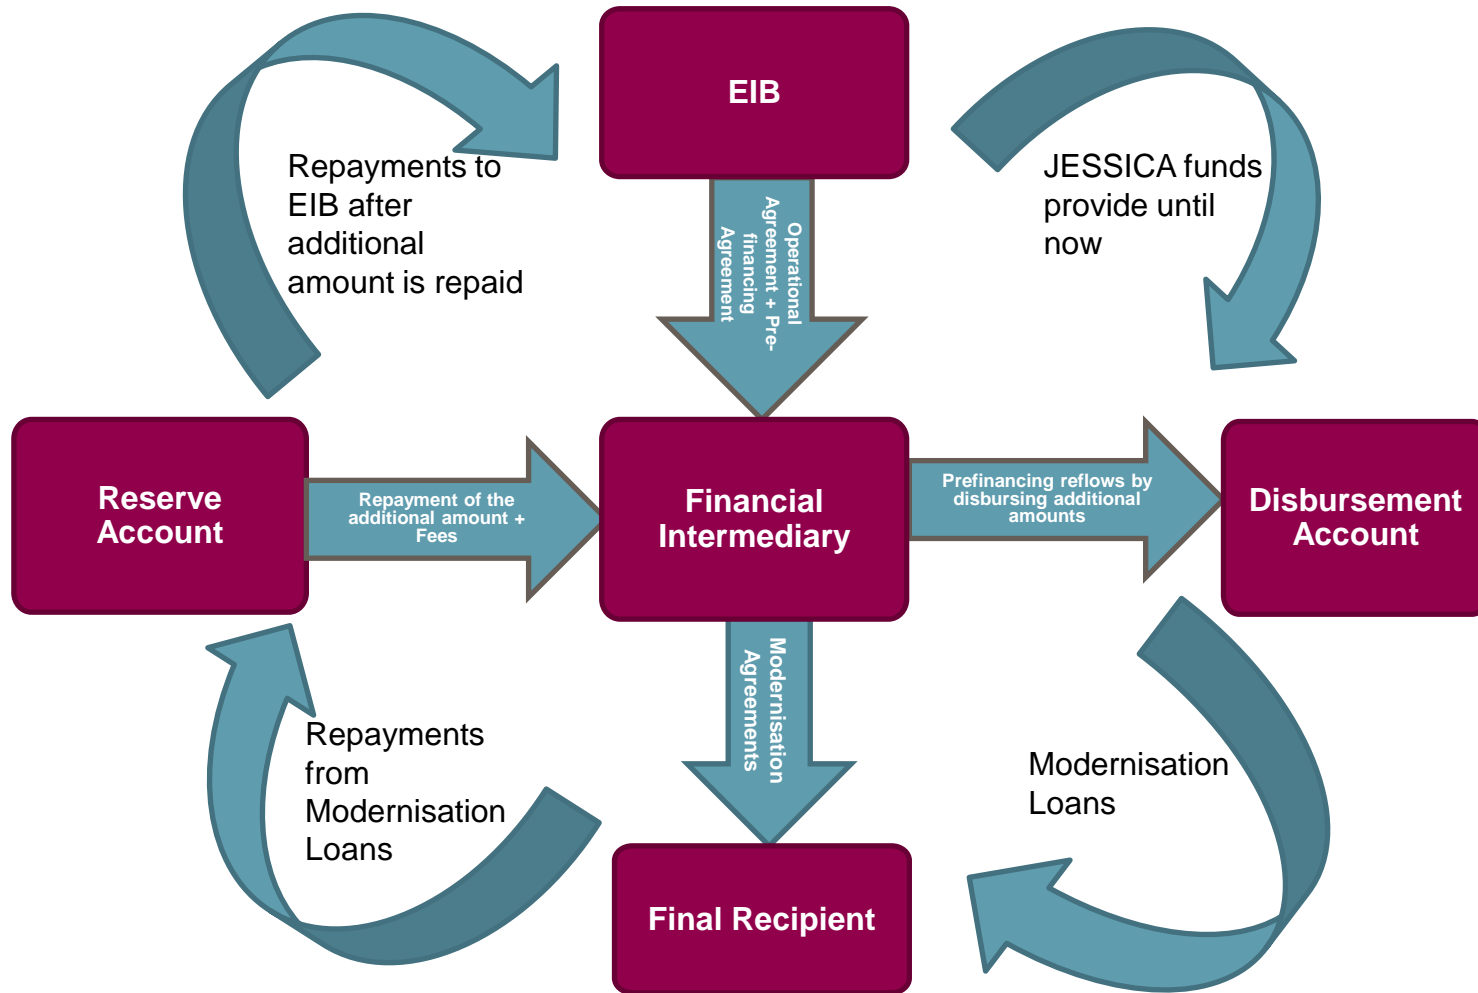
EIB

Repayments to EIB after additional amount is repaid

Operational Agreement + Pre-financing Agreement

JESSICA funds provide until now

Reserve Account

Repayment of the additional amount + Fees

Financial Intermediary

Prefinancing reflows by disbursing additional amounts

Disbursement Account

Repayments from Modernisation Loans

Modernisation Agreements

Modernisation Loans

Final Recipient